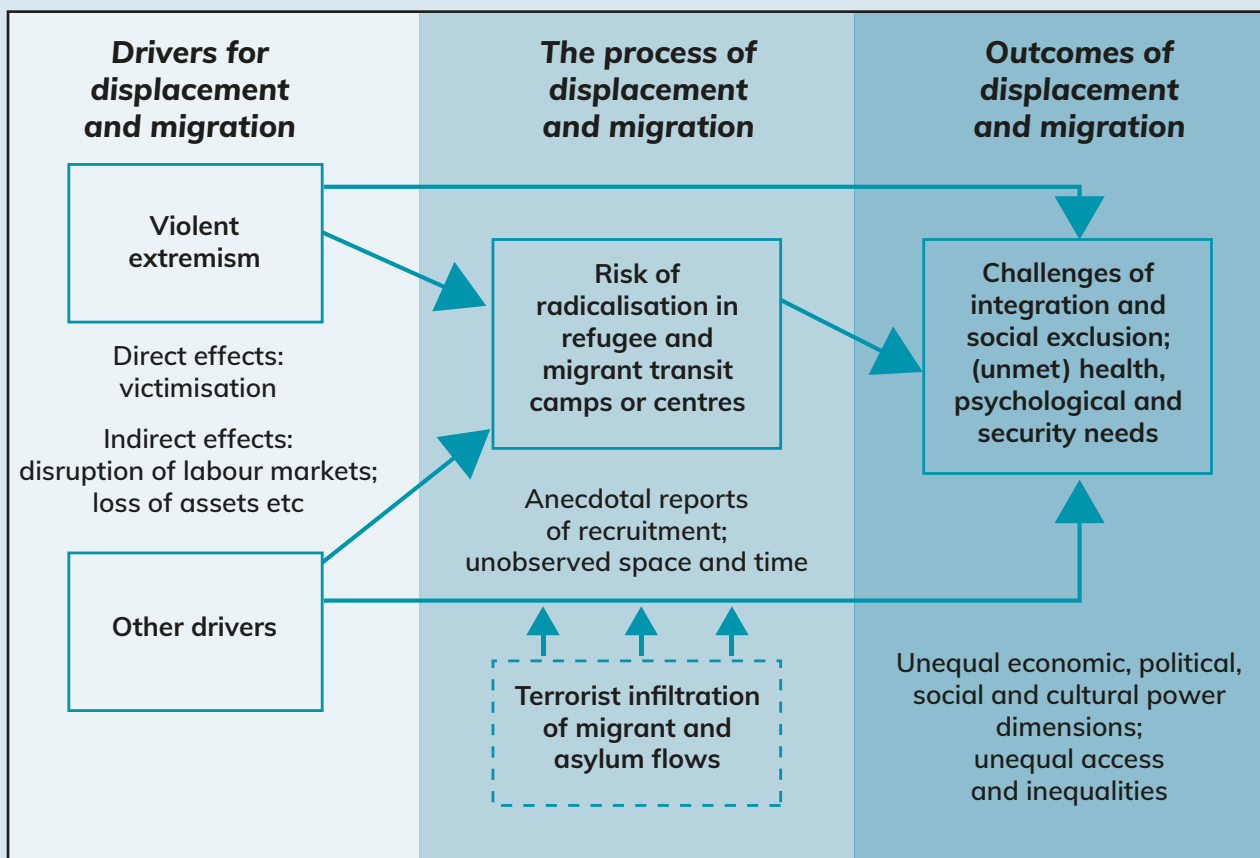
Drivers for displacement and migration

The process of displacement and migration

Outcomes of displacement and migration

Violent extremism

Direct effects: victimisation

Indirect effects: disruption of labour markets; loss of assets etc

Other drivers

Risk of radicalisation in refugee and migrant transit camps or centres

Anecdotal reports of recruitment; unobserved space and time

Terrorist infiltration of migrant and asylum flows

Challenges of integration and social exclusion; (unmet) health, psychological and security needs

Unequal economic, political, social and cultural power dimensions; unequal access and inequalities